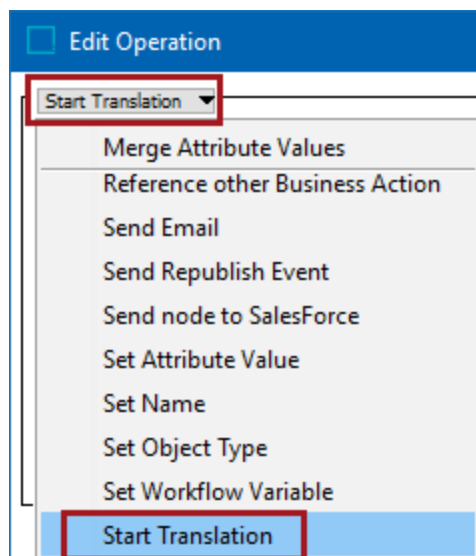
Edit Operation

Start Translation

Merge Attribute Values
Reference other Business Action
Send Email
Send Republish Event
Send node to SalesForce
Set Attribute Value
Set Name
Set Object Type
Set Workflow Variable
Start Translation